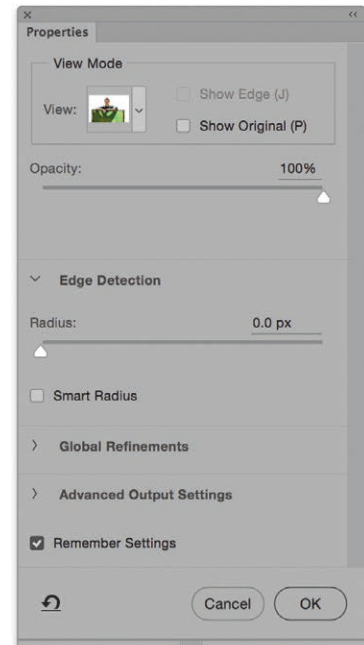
×
<<
Properties

View Mode

View:

Show Edge (J)

Show Original (P)

Opacity:
100%

Edge Detection

Radius:
0.0 px

Smart Radius

Global Refinements

Advanced Output Settings

Remember Settings

Cancel
OK